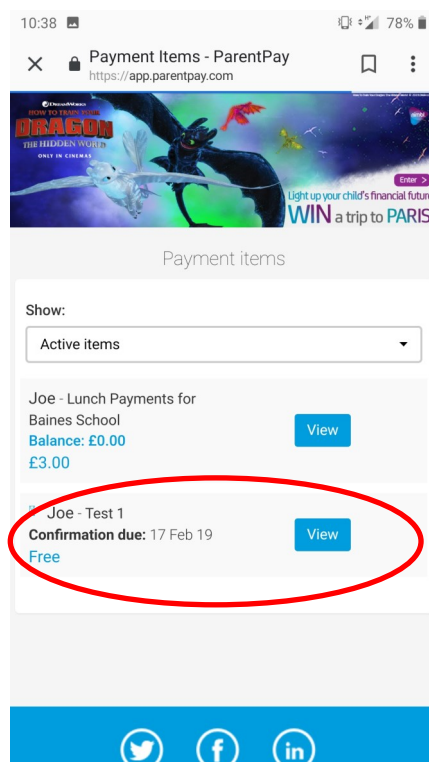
10:38

78%

Payment Items - ParentPay
https://app.parentpay.com

DREAMWORKS
HOW TO TRAIN YOUR
DRAGON
THE HIDDEN WORLD
ONLY IN CINEMAS

Enter >
Light up your child's financial future
WIN a trip to PARIS

Payment items

Show:

Active items

Joe - Lunch Payments for Baines School
Balance: £0.00
£3.00

View

Joe - Test 1
Confirmation due: 17 Feb 19
Free

View